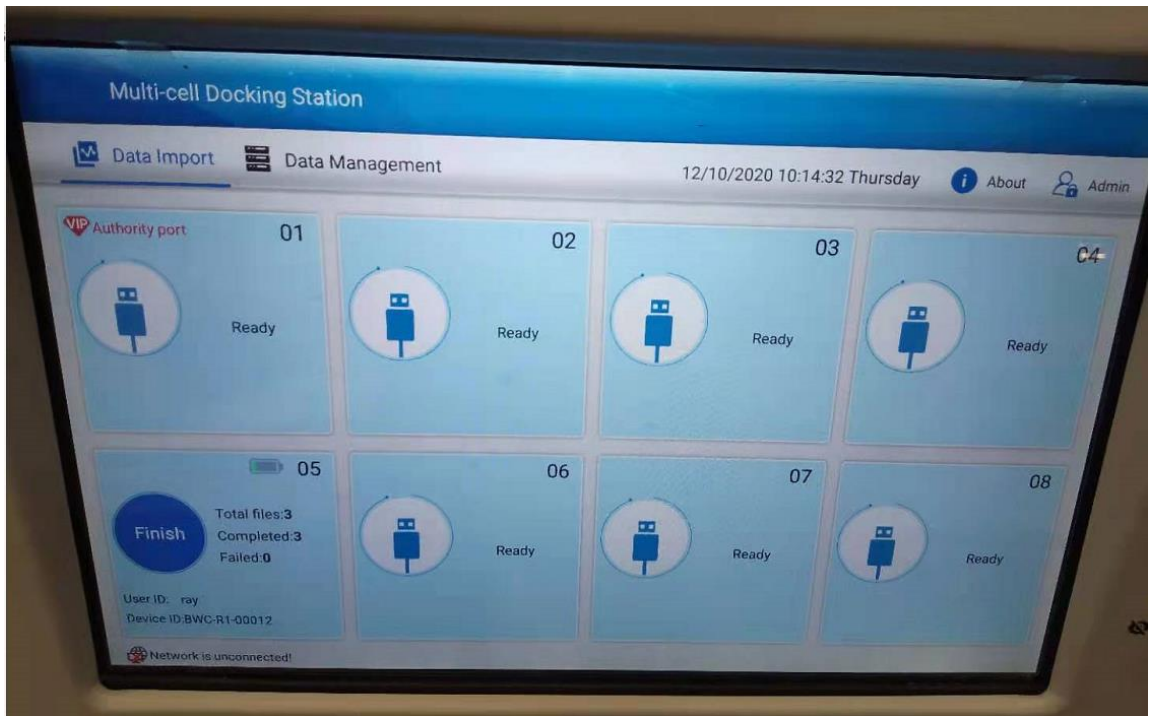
Multi-cell Docking Station

Data Import

Data Management

12/10/2020 10:14:32 Thursday

About

Admin

VIP Authority port

01

Ready

02

Ready

03

Ready

04

Ready

05

Finish

Total files:3

Completed:3

Failed:0

User ID: ray

Device ID:BWC-R1-00012

06

Ready

07

Ready

08

Ready

Network is unconnected!